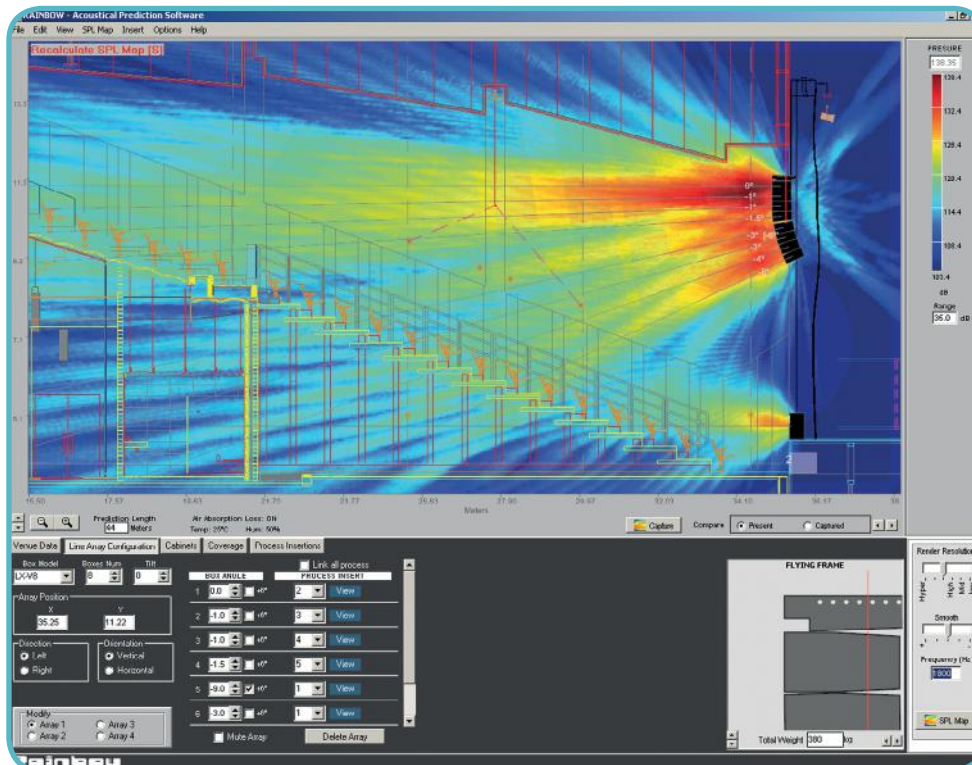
RAINBOW - Acoustical Prediction Software

File Edit View SPL Map Insert Options Help

Recalculate SPL Map [B]

PRESURE
138.35
129.4
132.4
126.4
120.4
114.4
108.4
103.4
dB
Range
35.0 dB

0°
-1°
-1°
-1.5°
-3°
-3°
-4°
-9°

16.55 17.57 19.61 21.73 23.77 25.83 27.90 29.97 32.03 34.10 36.17 38

Meters

Prediction Length
44 Meters

Air Absorption Loss: ON
Temp: 25ºC Hum: 50%

Capture
Compare
Present
Captured

Venue Data | Line Array Configuration | Cabinets | Coverage | Process Insertions

Box Model
LX-V8
Boxes Num
8
Tilt
0

Array Position
X
35.25
Y
11.22

Direction
Left
Right

Orientation
Vertical
Horizontal

Modify
Array 1
Array 3
Array 2
Array 4

Link all process
BOX ANGLE
PROCESS INSERT

| | | | | |
|---|---|---|---|---|
| 1 | 0.0 | +6° | 2 | View |
| 2 | -1.0 | +6° | 3 | View |
| 3 | -1.0 | +6° | 4 | View |
| 4 | -1.5 | +6° | 5 | View |
| 5 | -9.0 | +6° | 1 | View |
| 6 | -3.0 | +6° | 1 | View |

Mute Array
Delete Array

FLYING FRAME

Total Weight 380 kg

Render Resolution
Hyper
High
Mid

Smooth

Frequency (Hz)
1600

SPL Map

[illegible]